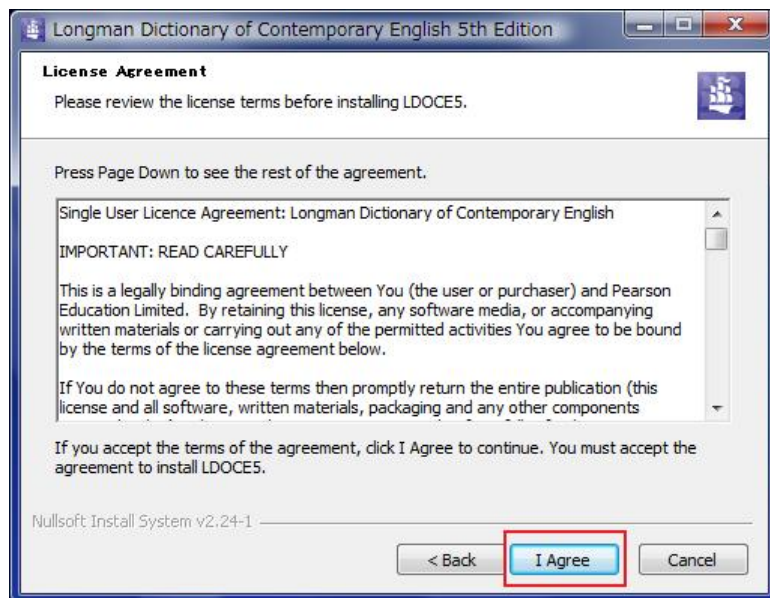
Longman Dictionary of Contemporary English 5th Edition

License Agreement

Please review the license terms before installing LDOCE5.

Press Page Down to see the rest of the agreement.

Single User Licence Agreement: Longman Dictionary of Contemporary English

IMPORTANT: READ CAREFULLY

This is a legally binding agreement between You (the user or purchaser) and Pearson Education Limited. By retaining this license, any software media, or accompanying written materials or carrying out any of the permitted activities You agree to be bound by the terms of the license agreement below.

If You do not agree to these terms then promptly return the entire publication (this license and all software, written materials, packaging and any other components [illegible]

If you accept the terms of the agreement, click I Agree to continue. You must accept the agreement to install LDOCE5.

Nullsoft Install System v2.24-1

< Back I Agree Cancel